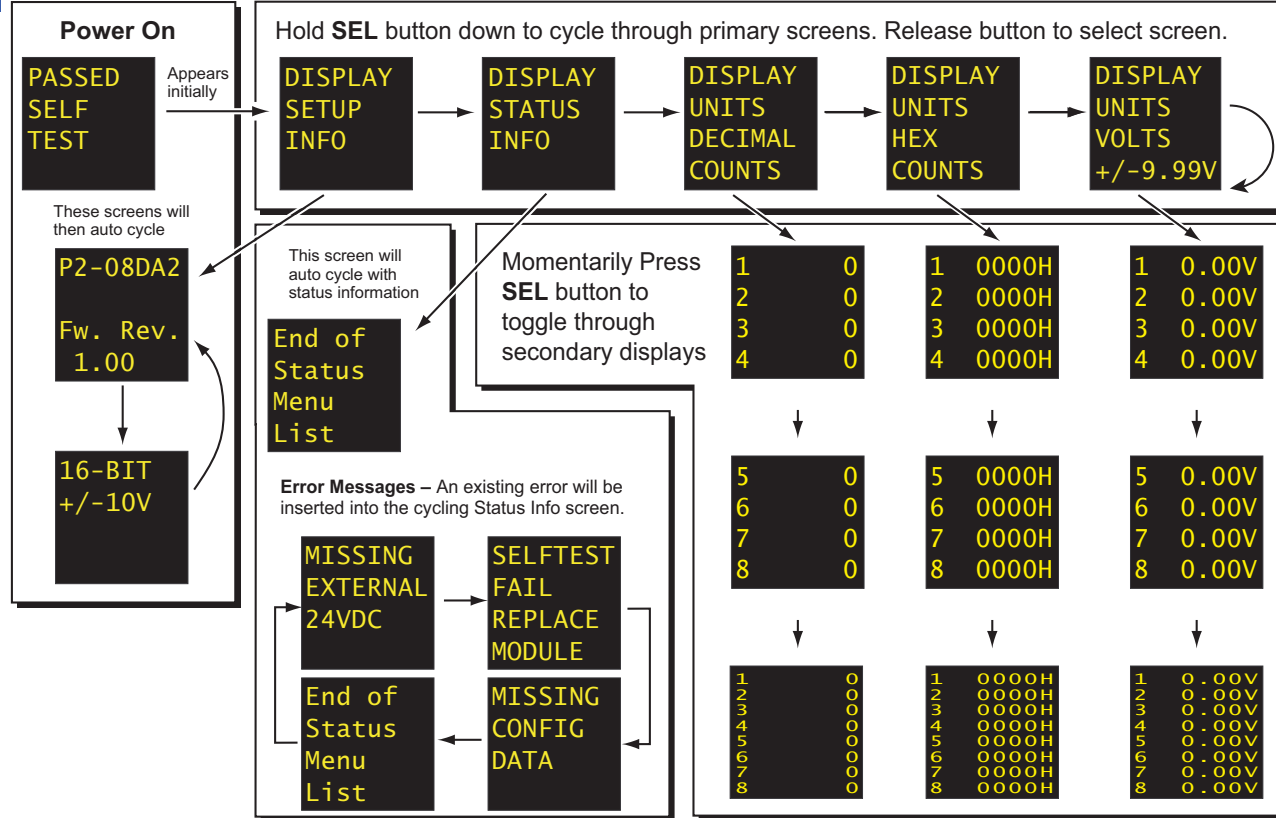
Power On

PASSED SELF TEST

Appears initially

These screens will then auto cycle

P2-08DA2

Fw. Rev. 1.00

16-BIT +/-10V

Hold **SEL** button down to cycle through primary screens. Release button to select screen.

DISPLAY SETUP INFO

DISPLAY STATUS INFO

DISPLAY UNITS DECIMAL COUNTS

DISPLAY UNITS HEX COUNTS

DISPLAY UNITS VOLTS +/-9.99V

This screen will auto cycle with status information

End of Status Menu List

Momentarily Press **SEL** button to toggle through secondary displays

| 1 | 0 |
|---|---|
| 2 | 0 |
| 3 | 0 |
| 4 | 0 |

| 1 | 0000H |
|---|---|
| 2 | 0000H |
| 3 | 0000H |
| 4 | 0000H |

| 1 | 0.00V |
|---|---|
| 2 | 0.00V |
| 3 | 0.00V |
| 4 | 0.00V |

| 5 | 0 |
|---|---|
| 6 | 0 |
| 7 | 0 |
| 8 | 0 |

| 5 | 0000H |
|---|---|
| 6 | 0000H |
| 7 | 0000H |
| 8 | 0000H |

| 5 | 0.00V |
|---|---|
| 6 | 0.00V |
| 7 | 0.00V |
| 8 | 0.00V |

| 1 | 0 |
|---|---|
| 2 | 0 |
| 3 | 0 |
| 4 | 0 |
| 5 | 0 |
| 6 | 0 |
| 7 | 0 |
| 8 | 0 |

| 1 | 0000H |
|---|---|
| 2 | 0000H |
| 3 | 0000H |
| 4 | 0000H |
| 5 | 0000H |
| 6 | 0000H |
| 7 | 0000H |
| 8 | 0000H |

| 1 | 0.00V |
|---|---|
| 2 | 0.00V |
| 3 | 0.00V |
| 4 | 0.00V |
| 5 | 0.00V |
| 6 | 0.00V |
| 7 | 0.00V |
| 8 | 0.00V |

**Error Messages –** An existing error will be inserted into the cycling Status Info screen.

MISSING EXTERNAL 24VDC

SELFTEST FAIL REPLACE MODULE

MISSING CONFIG DATA

End of Status Menu List